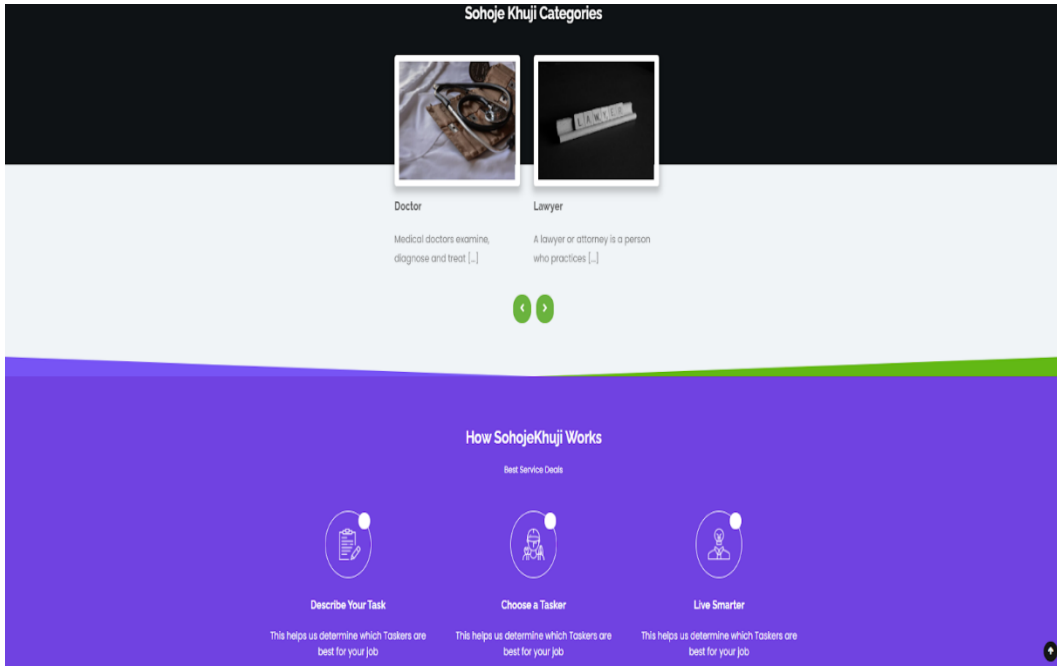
Sohoje Khuji Categories

LAWYER

Doctor

Medical doctors examine, diagnose and treat [...]

Lawyer

A lawyer or attorney is a person who practices [...]

How SohojeKhuji Works

Best Service Deals

Describe Your Task

This helps us determine which Taskers are best for your job

Choose a Tasker

This helps us determine which Taskers are best for your job

Live Smarter

This helps us determine which Taskers are best for your job